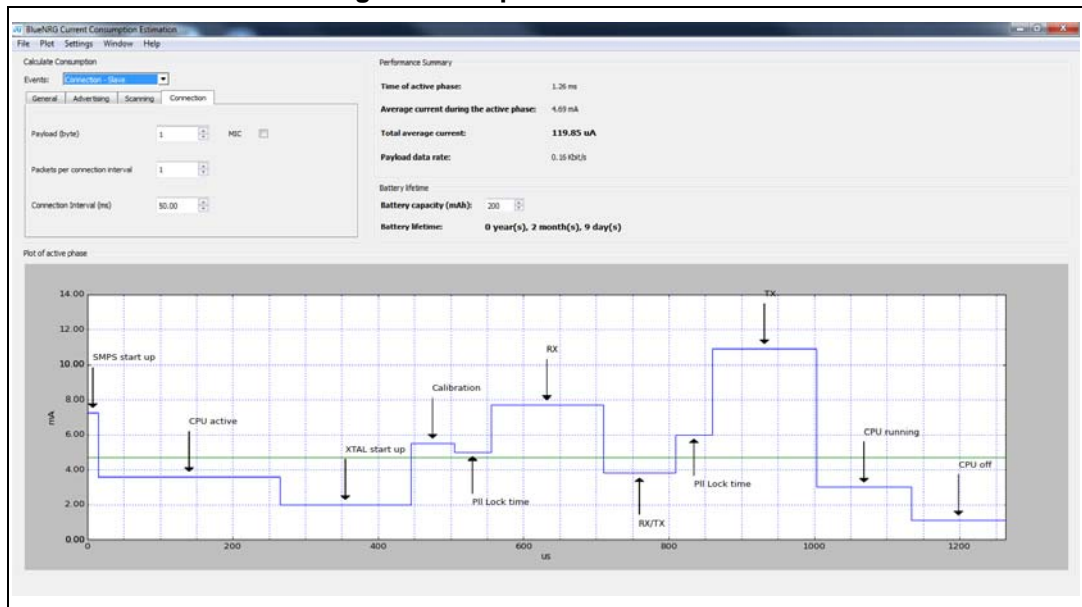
BlueNRG Current Consumption Estimation

File Plot Settings Window Help

Calculate Consumption

Events: Connection - Slave

General Advertising Scanning Connection

Payload (byte) 1 MIC

Packets per connection interval 1

Connection Interval (ms) 50.00

Performance Summary

Time of active phase: 1.26 ms

Average current during the active phase: 4.69 mA

Total average current: 119.85 uA

Payload data rate: 0.16 Kbit/s

Battery lifetime

Battery capacity (mAh): 200

Battery lifetime: 0 year(s), 2 month(s), 9 day(s)

Plot of active phase

14.00
12.00
10.00
8.00
6.00
4.00
2.00
0.00

mA

0 200 400 600 800 1000 1200

us

SMPS start up

CPU active

XTAL start up

Calibration

Pll Lock time

RX

RX/TX

Pll Lock time

TX

CPU running

CPU off